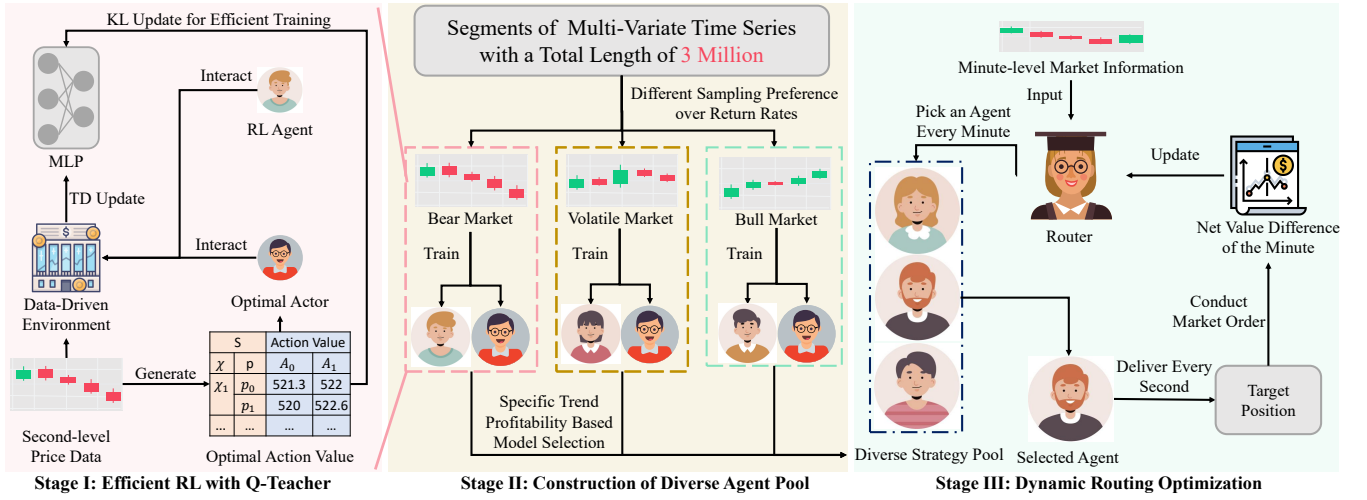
KL Update for Efficient Training

Interact

RL Agent

MLP

TD Update

Interact

Data-Driven Environment

Optimal Actor

| S | | Action Value | |
|---|---|---|---|
| $\chi$ | p | $A_0$ | $A_1$ |
| $\chi_1$ | $p_0$ | 521.3 | 522 |
| | $p_1$ | 520 | 522.6 |
| ... | ... | ... | ... |

Generate

Second-level Price Data

Optimal Action Value

Stage I: Efficient RL with Q-Teacher

Segments of Multi-Variate Time Series with a Total Length of 3 Million

Different Sampling Preference over Return Rates

Bear Market

Volatile Market

Bull Market

Train

Train

Train

Specific Trend Profitability Based Model Selection

Stage II: Construction of Diverse Agent Pool

Minute-level Market Information

Input

Pick an Agent Every Minute

Update

Router

Net Value Difference of the Minute

Conduct Market Order

Deliver Every Second

Target Position

Diverse Strategy Pool

Selected Agent

Stage III: Dynamic Routing Optimization